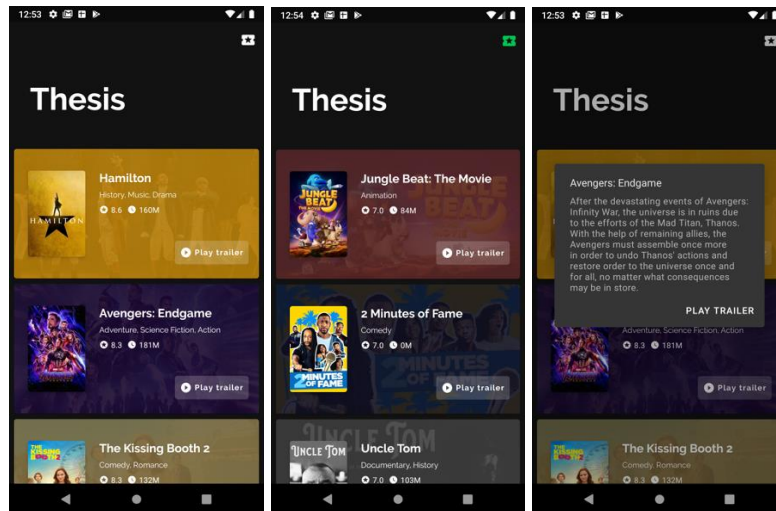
12:53

Thesis

HAMILTON

Hamilton
History, Music, Drama
8.6 160M
Play trailer

Avengers: Endgame
Adventure, Science Fiction, Action
8.3 181M
Play trailer

The Kissing Booth 2
Comedy, Romance
8.3 132M

12:54

Thesis

JUNGLE BEAT

Jungle Beat: The Movie
Animation
7.0 84M
Play trailer

2 MINUTES OF FAME

2 Minutes of Fame
Comedy
7.0 0M
Play trailer

UNCLE TOM

Uncle Tom
Documentary, History
7.0 103M

12:53

Thesis

Avengers: Endgame

After the devastating events of Avengers: Infinity War, the universe is in ruins due to the efforts of the Mad Titan, Thanos. With the help of remaining allies, the Avengers must assemble once more in order to undo Thanos' actions and restore order to the universe once and for all, no matter what consequences may be in store.

PLAY TRAILER

8.3 181M
Play trailer

The Kissing Booth 2
Comedy, Romance
8.3 132M